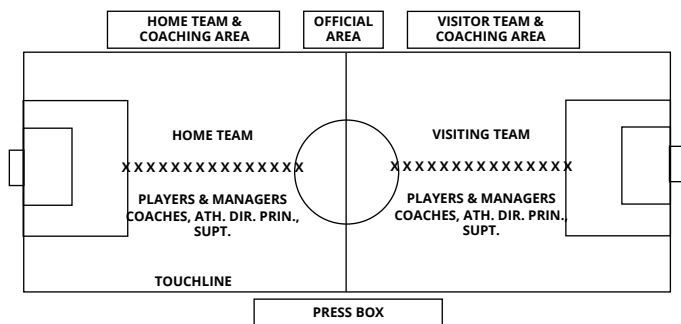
HOME TEAM & COACHING AREA

OFFICIAL AREA

VISITOR TEAM & COACHING AREA

HOME TEAM

XXXXXXXXXXXXXXXX

PLAYERS & MANAGERS COACHES, ATH. DIR. PRIN., SUPT.

VISITING TEAM

XXXXXXXXXXXXXXXX

PLAYERS & MANAGERS COACHES, ATH. DIR. PRIN., SUPT.

TOUCHLINE

PRESS BOX